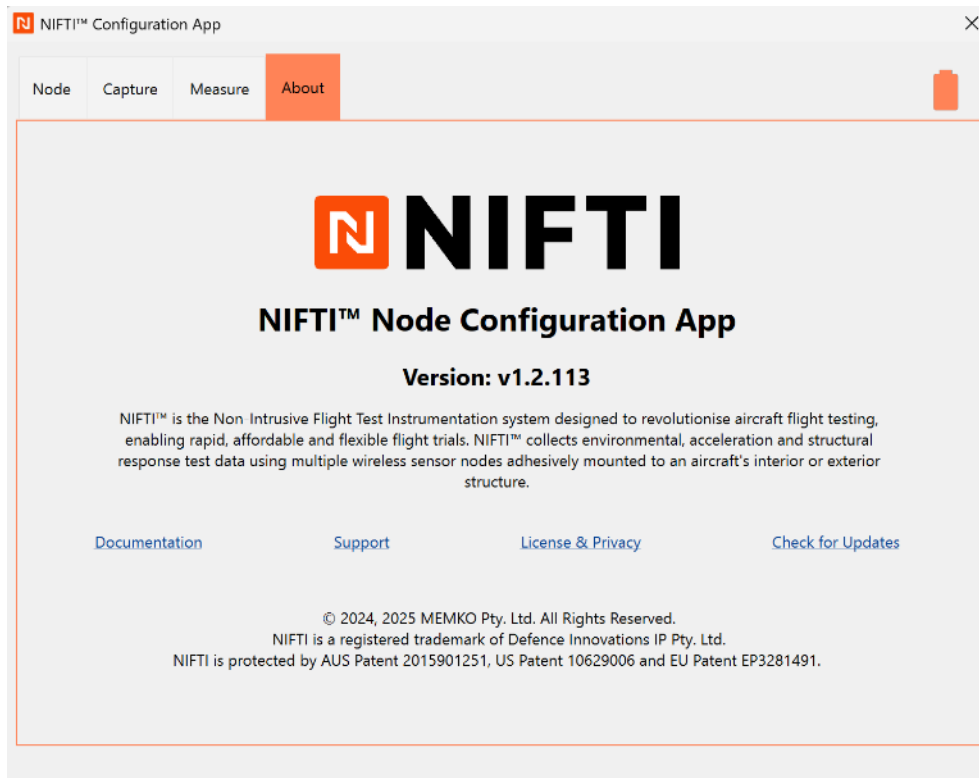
NIFTI™ Configuration App

Node Capture Measure About

NIFTI

NIFTI™ Node Configuration App

Version: v1.2.113

NIFTI™ is the Non Intrusive Flight Test Instrumentation system designed to revolutionise aircraft flight testing, enabling rapid, affordable and flexible flight trials. NIFTI™ collects environmental, acceleration and structural response test data using multiple wireless sensor nodes adhesively mounted to an aircraft's interior or exterior structure.

Documentation Support License & Privacy Check for Updates

© 2024, 2025 MEMKO Pty. Ltd. All Rights Reserved.
NIFTI is a registered trademark of Defence Innovations IP Pty. Ltd.
NIFTI is protected by AUS Patent 2015901251, US Patent 10629006 and EU Patent EP3281491.